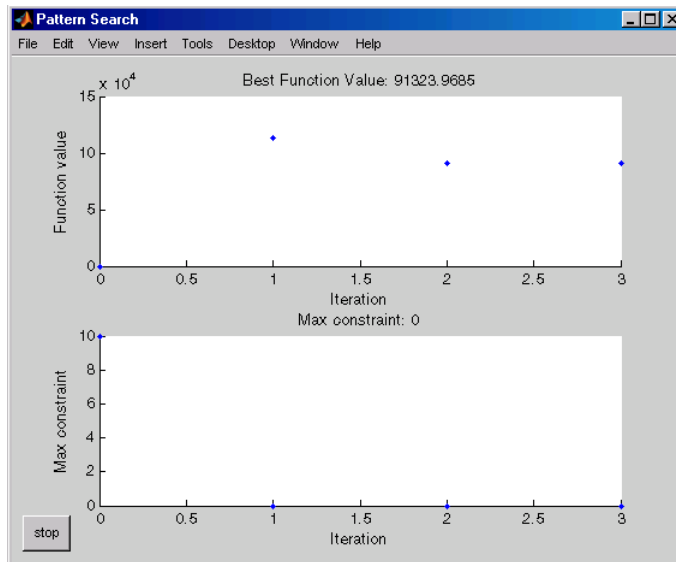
Pattern Search

File Edit View Insert Tools Desktop Window Help

Best Function Value: 91323.9685

$\times 10^4$

15

10

5

0

Function value

0 0.5 1 1.5 2 2.5 3

Iteration

Max constraint: 0

10

8

6

4

2

0

Max constraint

0 0.5 1 1.5 2 2.5 3

Iteration

stop